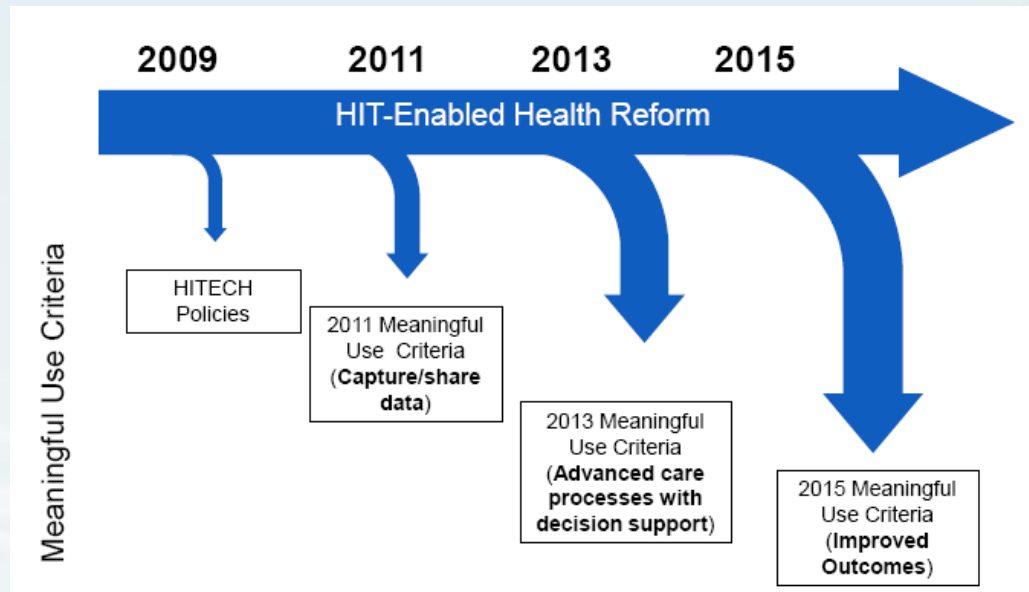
2009 2011 2013 2015

HIT-Enabled Health Reform

Meaningful Use Criteria

HITECH Policies

2011 Meaningful Use Criteria (Capture/share data)

2013 Meaningful Use Criteria (Advanced care processes with decision support)

2015 Meaningful Use Criteria (Improved Outcomes)